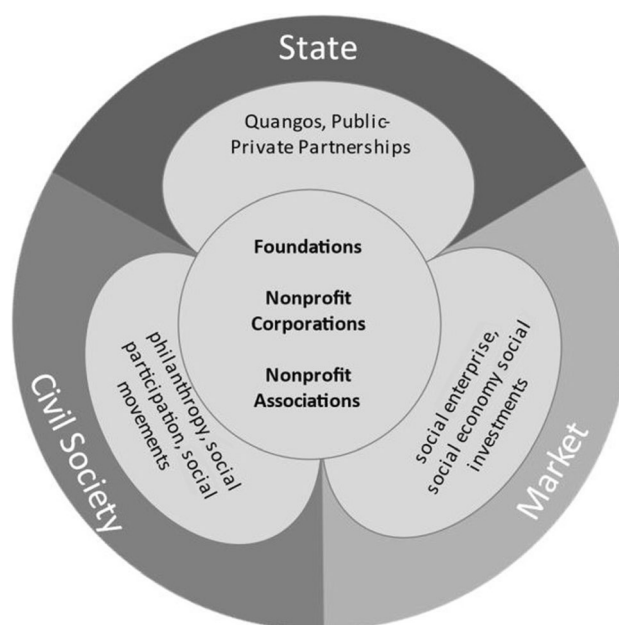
State

Quangos, Public-Private Partnerships

Foundations

Nonprofit Corporations

Nonprofit Associations

philanthropy, social participation, social movements

social enterprise, social economy social investments

Civil Society

Market